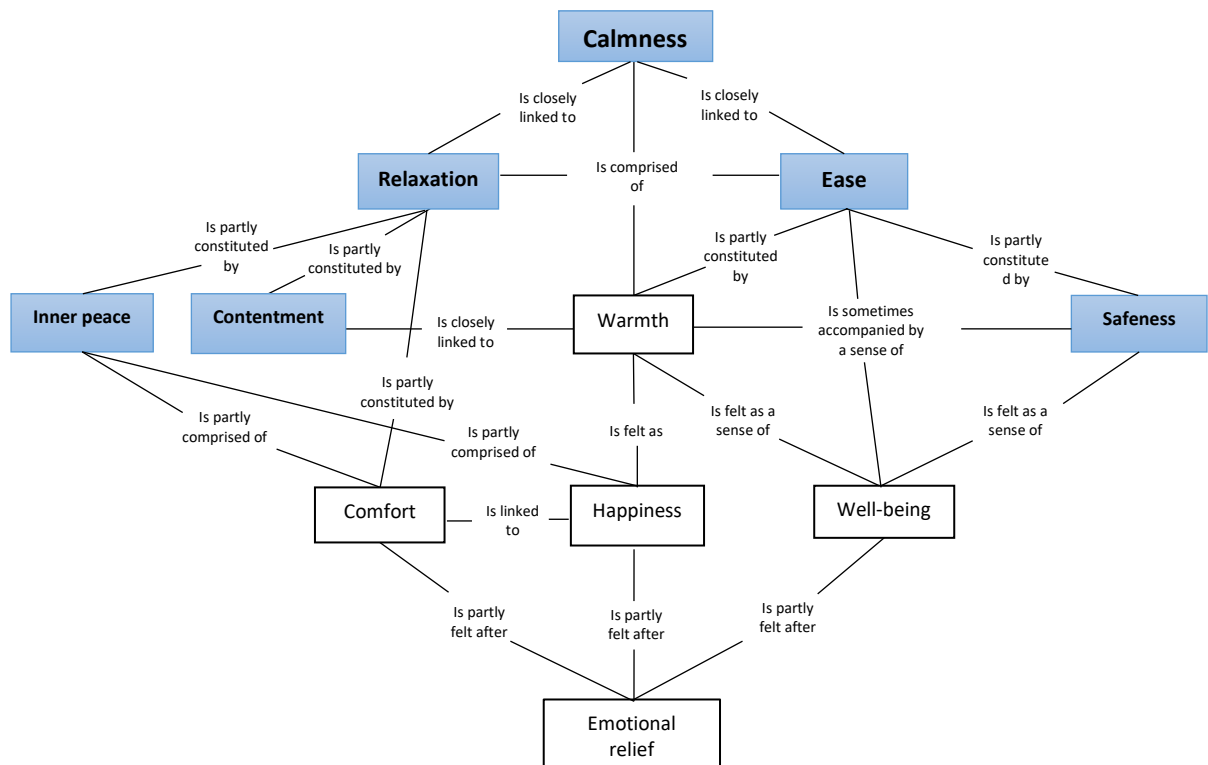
Calmness

Is closely linked to

Is closely linked to

Relaxation

Is comprised of

Ease

Is partly constituted by

Is partly constituted by

Is partly constituted by

Is partly constitute d by

Inner peace

Contentment

Is closely linked to

Warmth

Is sometimes accompanied by a sense of

Safeness

Is partly constituted by

Is partly comprised of

Is partly comprised of

Is felt as

Is felt as a sense of

Is felt as a sense of

Comfort

Is linked to

Happiness

Well-being

Is partly felt after

Is partly felt after

Is partly felt after

Emotional relief